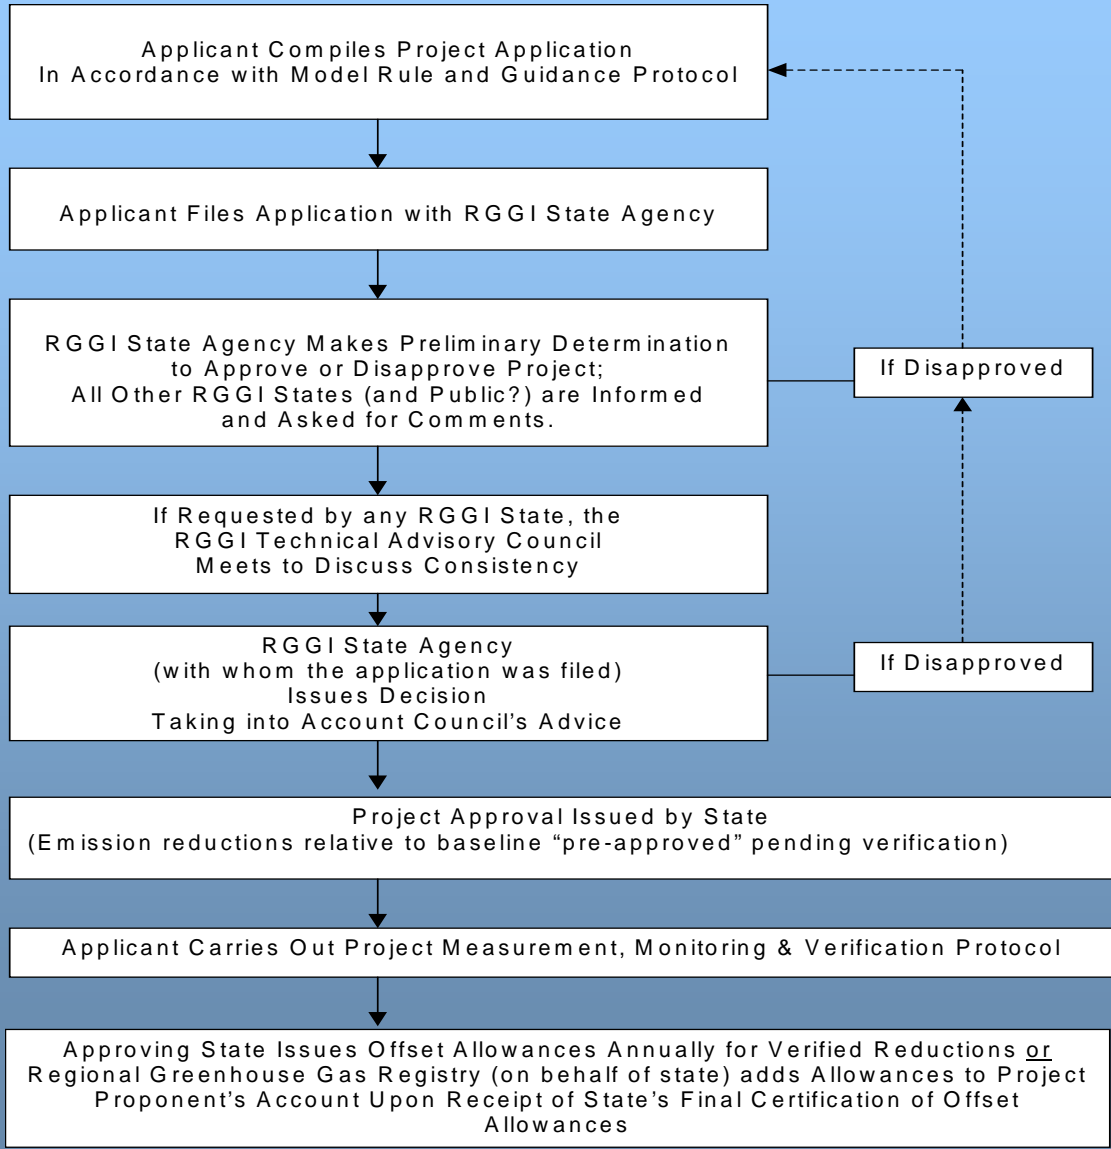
Applicant Compiles Project Application
In Accordance with Model Rule and Guidance Protocol

Applicant Files Application with RGGI State Agency

RGGI State Agency Makes Preliminary Determination to Approve or Disapprove Project;
All Other RGGI States (and Public?) are Informed and Asked for Comments.

If Disapproved

If Requested by any RGGI State, the RGGI Technical Advisory Council Meets to Discuss Consistency

RGGI State Agency
(with whom the application was filed)
Issues Decision
Taking into Account Council's Advice

If Disapproved

Project Approval Issued by State
(Emission reductions relative to baseline "pre-approved" pending verification)

Applicant Carries Out Project Measurement, Monitoring & Verification Protocol

Approving State Issues Offset Allowances Annually for Verified Reductions or Regional Greenhouse Gas Registry (on behalf of state) adds Allowances to Project Proponent's Account Upon Receipt of State's Final Certification of Offset Allowances